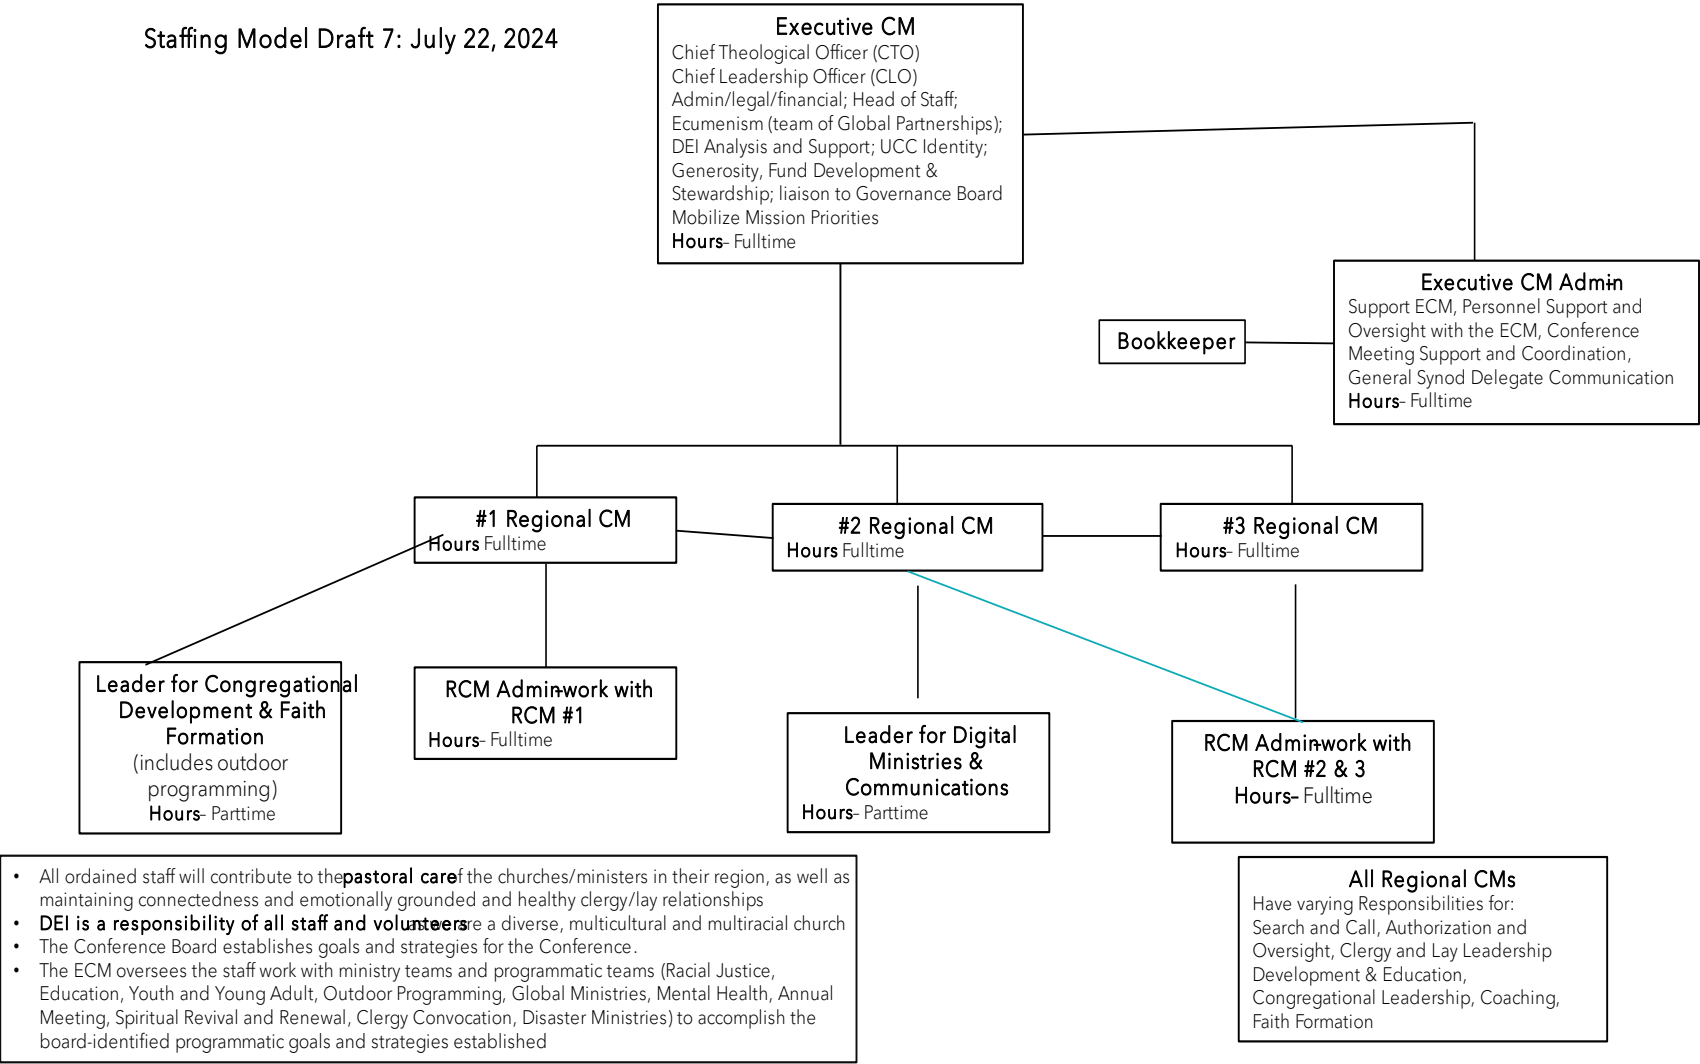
Staffing Model Draft 7: July 22, 2024

Executive CM
Chief Theological Officer (CTO)
Chief Leadership Officer (CLO)
Admin/legal/financial; Head of Staff;
Ecumenism (team of Global Partnerships);
DEI Analysis and Support; UCC Identity;
Generosity, Fund Development & Stewardship; liaison to Governance Board
Mobilize Mission Priorities
Hours- Fulltime

Executive CM Admin
Support ECM, Personnel Support and Oversight with the ECM, Conference Meeting Support and Coordination, General Synod Delegate Communication
Hours- Fulltime

Bookkeeper

#1 Regional CM
Hours Fulltime

#2 Regional CM
Hours Fulltime

#3 Regional CM
Hours- Fulltime

Leader for Congregational Development & Faith Formation
(includes outdoor programming)
Hours- Parttime

RCM Admin-work with RCM #1
Hours- Fulltime

Leader for Digital Ministries & Communications
Hours- Parttime

RCM Admin-work with RCM #2 & 3
Hours- Fulltime

• All ordained staff will contribute to the pastoral care of the churches/ministers in their region, as well as maintaining connectedness and emotionally grounded and healthy clergy/lay relationships
• DEI is a responsibility of all staff and volunteers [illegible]re a diverse, multicultural and multiracial church
• The Conference Board establishes goals and strategies for the Conference.
• The ECM oversees the staff work with ministry teams and programmatic teams (Racial Justice, Education, Youth and Young Adult, Outdoor Programming, Global Ministries, Mental Health, Annual Meeting, Spiritual Revival and Renewal, Clergy Convocation, Disaster Ministries) to accomplish the board-identified programmatic goals and strategies established

All Regional CMs
Have varying Responsibilities for:
Search and Call, Authorization and Oversight, Clergy and Lay Leadership Development & Education, Congregational Leadership, Coaching, Faith Formation